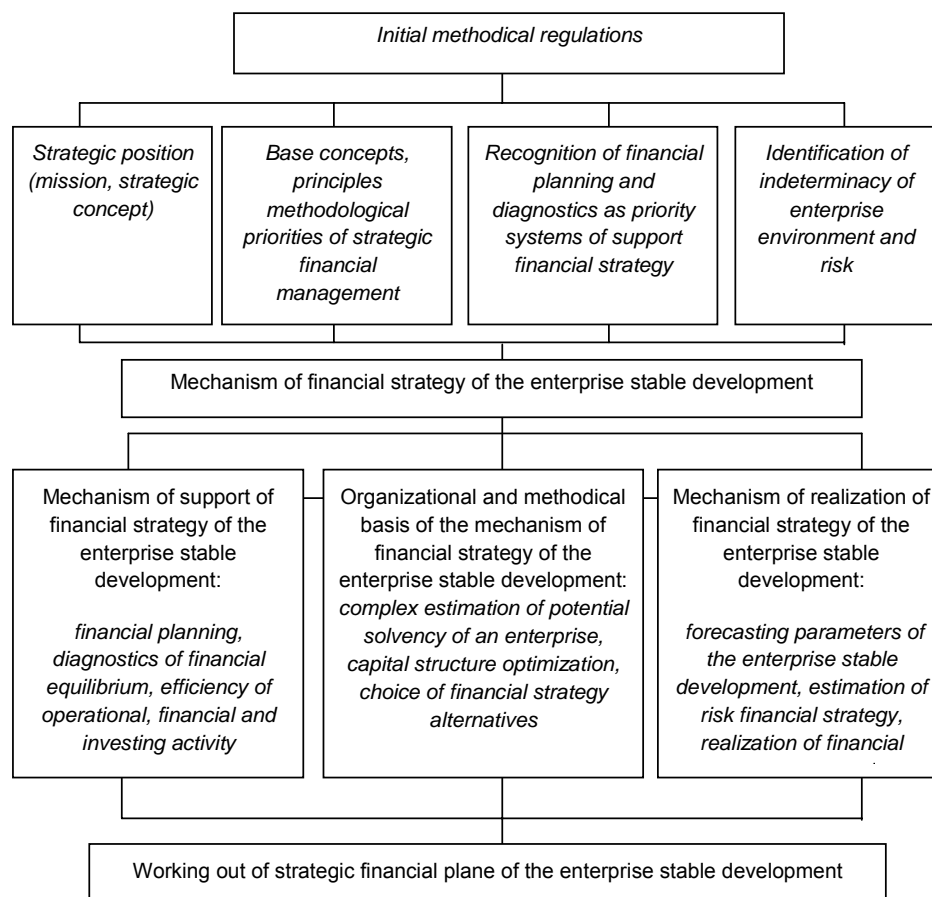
Initial methodical regulations

Strategic position (mission, strategic concept)

Base concepts, principles methodological priorities of strategic financial management

Recognition of financial planning and diagnostics as priority systems of support financial strategy

Identification of indeterminacy of enterprise environment and risk

Mechanism of financial strategy of the enterprise stable development

Mechanism of support of financial strategy of the enterprise stable development:

financial planning, diagnostics of financial equilibrium, efficiency of operational, financial and investing activity

Organizational and methodical basis of the mechanism of financial strategy of the enterprise stable development: complex estimation of potential solvency of an enterprise, capital structure optimization, choice of financial strategy alternatives

Mechanism of realization of financial strategy of the enterprise stable development:

forecasting parameters of the enterprise stable development, estimation of risk financial strategy, realization of financial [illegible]

Working out of strategic financial plane of the enterprise stable development